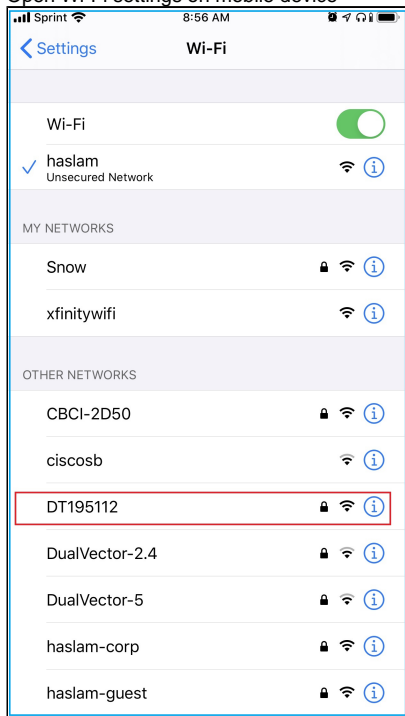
Open Wi-Fi settings on mobile device

Sprint 8:56 AM

Settings Wi-Fi

Wi-Fi

✓ haslam
Unsecured Network

MY NETWORKS

Snow

xfinitywifi

OTHER NETWORKS

CBCI-2D50

ciscosb

DT195112

DualVector-2.4

DualVector-5

haslam-corp

haslam-guest